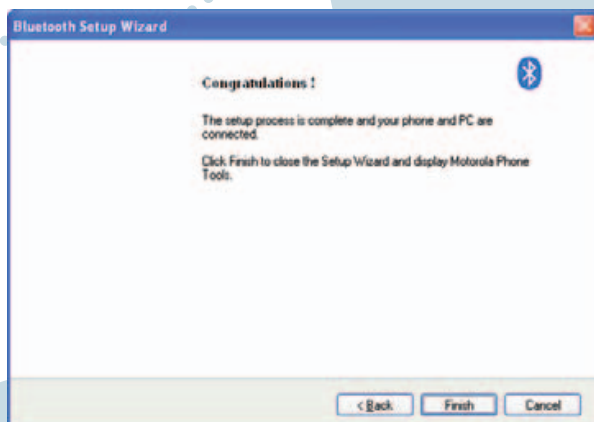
Bluetooth Setup Wizard

Congratulations !

The setup process is complete and your phone and PC are connected.

Click Finish to close the Setup Wizard and display Motorola Phone Tools.

< Back
Finish
Cancel